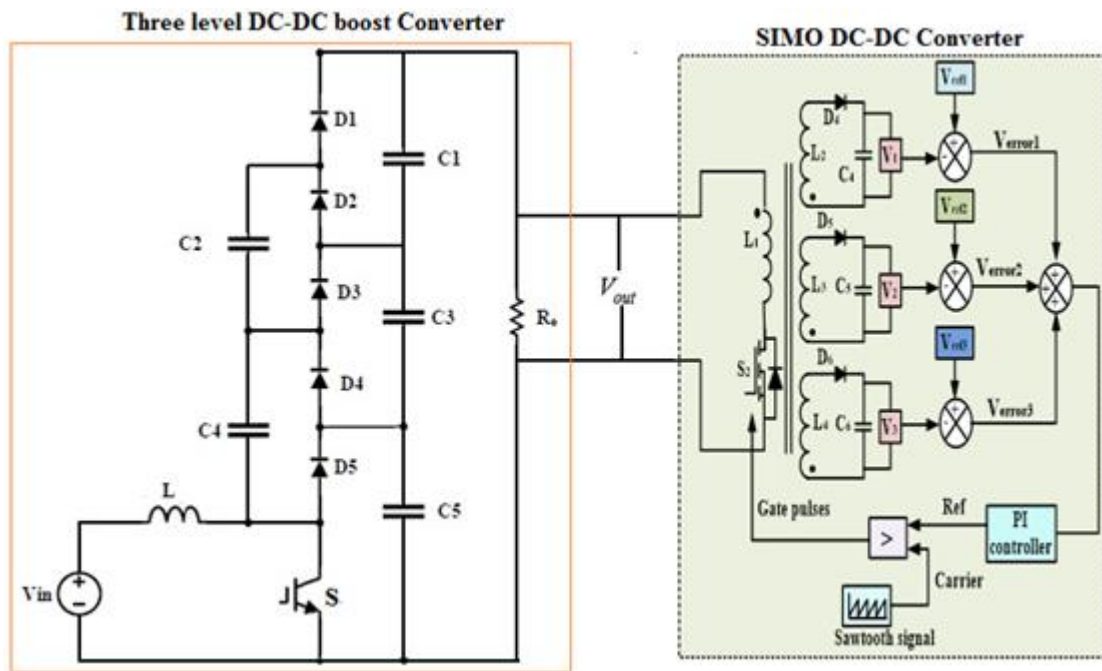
Three level DC-DC boost Converter

SIMO DC-DC Converter

D1
D2
D3
D4
D5
C1
C2
C3
C4
C5
L
Vin
+
−
S
$R_o$
$V_{out}$

$V_{ref1}$
$D_4$
$L_2$
$C_4$
$V_1$
$V_{error1}$
$V_{ref2}$
$D_5$
$L_1$
$L_3$
$C_5$
$V_2$
$V_{error2}$
$V_{ref3}$
$D_6$
$S_2$
$L_4$
$C_6$
$V_3$
$V_{error3}$
Gate pulses
Ref
>
PI controller
Carrier
Sawtooth signal